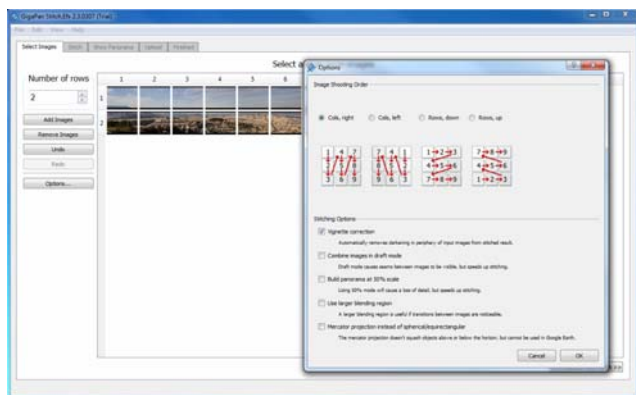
GigaPan Stitch.Efx 2.3.0307 (Trial)

File Edit View Help

Select Images | Stitch | Show Panorama | Upload | Finished

Number of rows

2

Add Images

Remove Images

Undo

Redo

Options...

Select a

1 2 3 4 5 6

1

2

Options

Image Shooting Order

Cols, right    Cols, left    Rows, down    Rows, up

1 4 7
2 5 8
3 6 9

7 4 1
8 5 2
9 6 3

1 2 3
4 5 6
7 8 9

7 8 9
4 5 6
1 2 3

Stitching Options

Vignette correction
Automatically removes darkening in periphery of input images from stitched result.

Combine images in draft mode
Draft mode causes seams between images to be visible, but speeds up stitching.

Build panorama at 50% scale
Using 50% mode will cause a loss of detail, but speeds up stitching.

Use larger blending region
A larger blending region is useful if transitions between images are noticeable.

Mercator projection instead of spherical/equirectangular
The mercator projection doesn't squash objects above or below the horizon, but cannot be used in Google Earth.

Cancel    OK